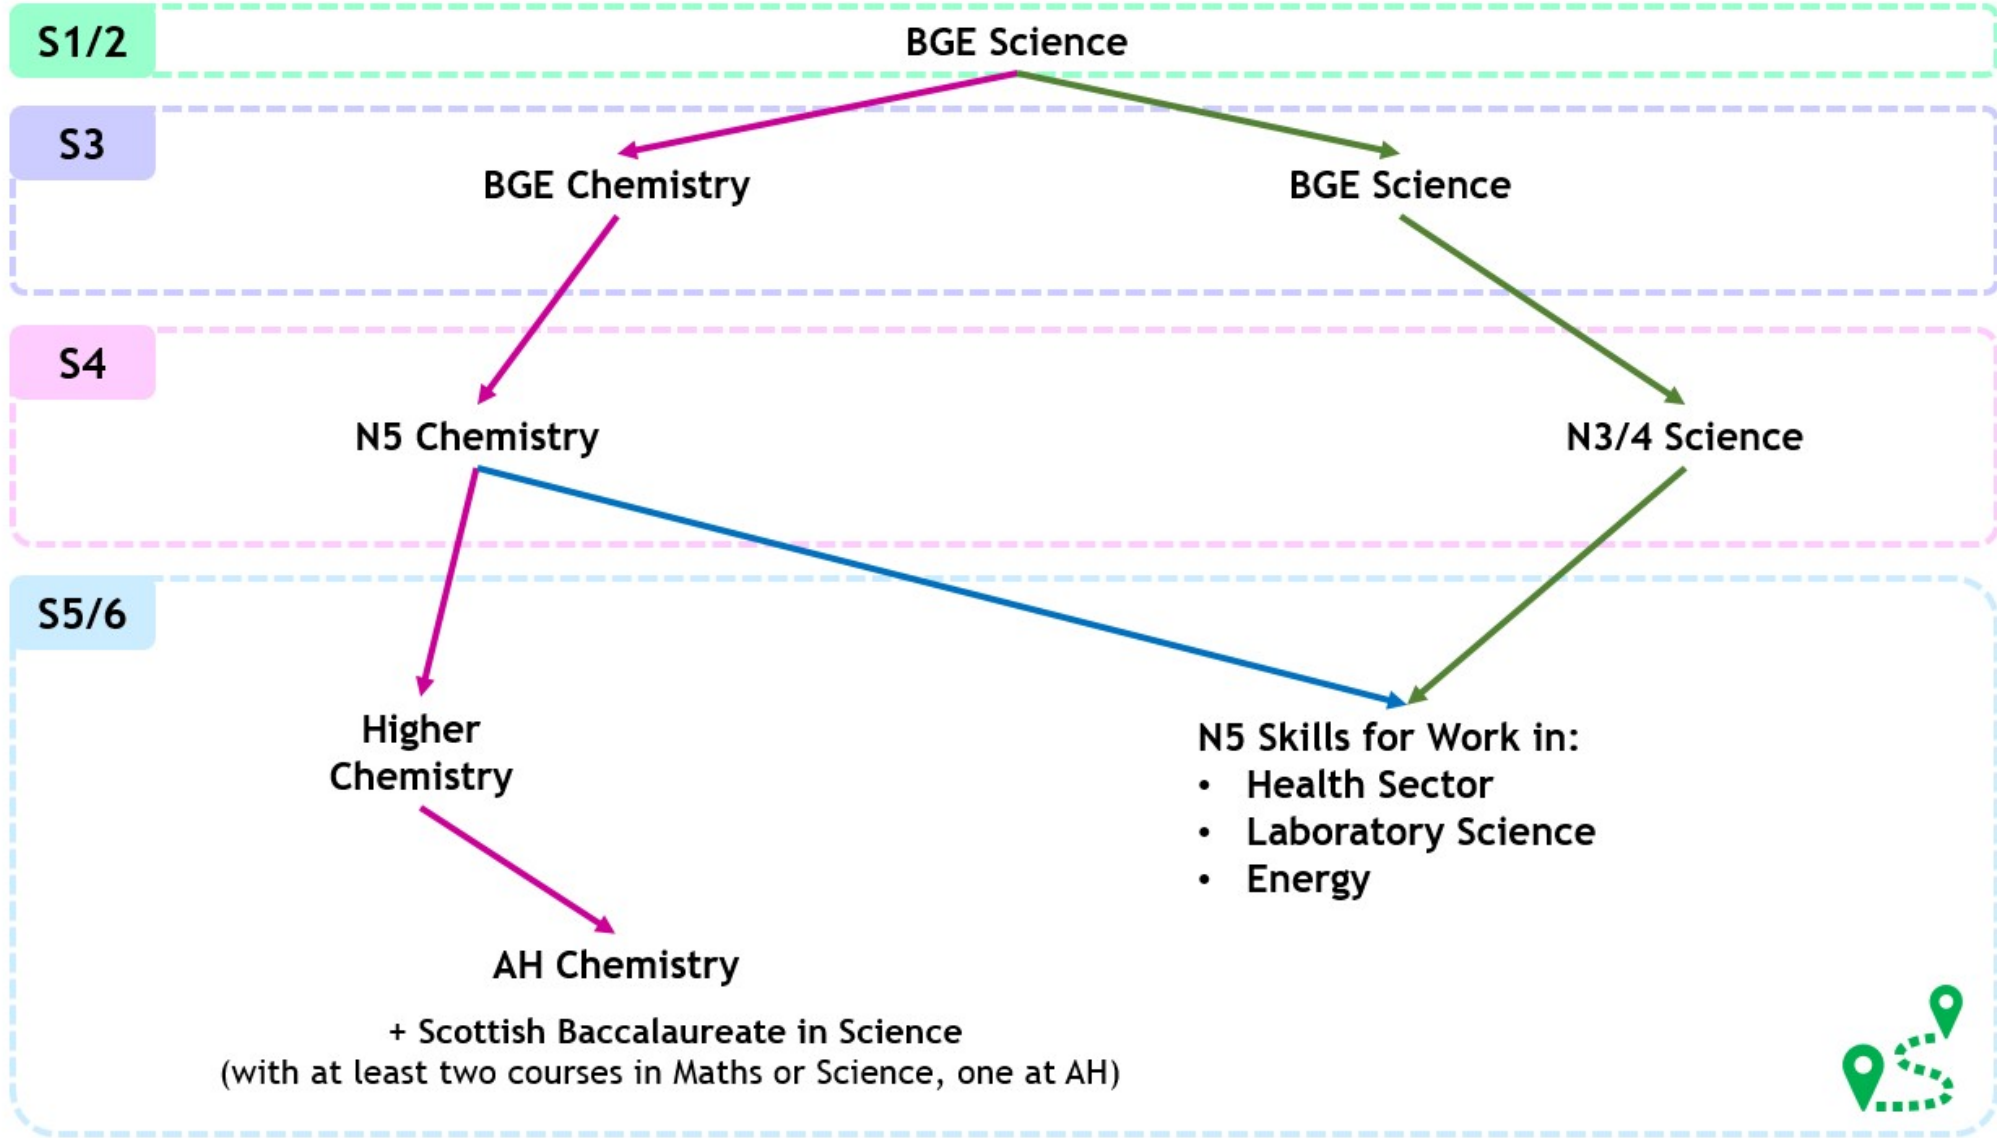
S1/2

BGE Science

S3

BGE Chemistry

BGE Science

S4

N5 Chemistry

N3/4 Science

S5/6

Higher Chemistry

N5 Skills for Work in:
- Health Sector
- Laboratory Science
- Energy

AH Chemistry

+ Scottish Baccalaureate in Science
(with at least two courses in Maths or Science, one at AH)